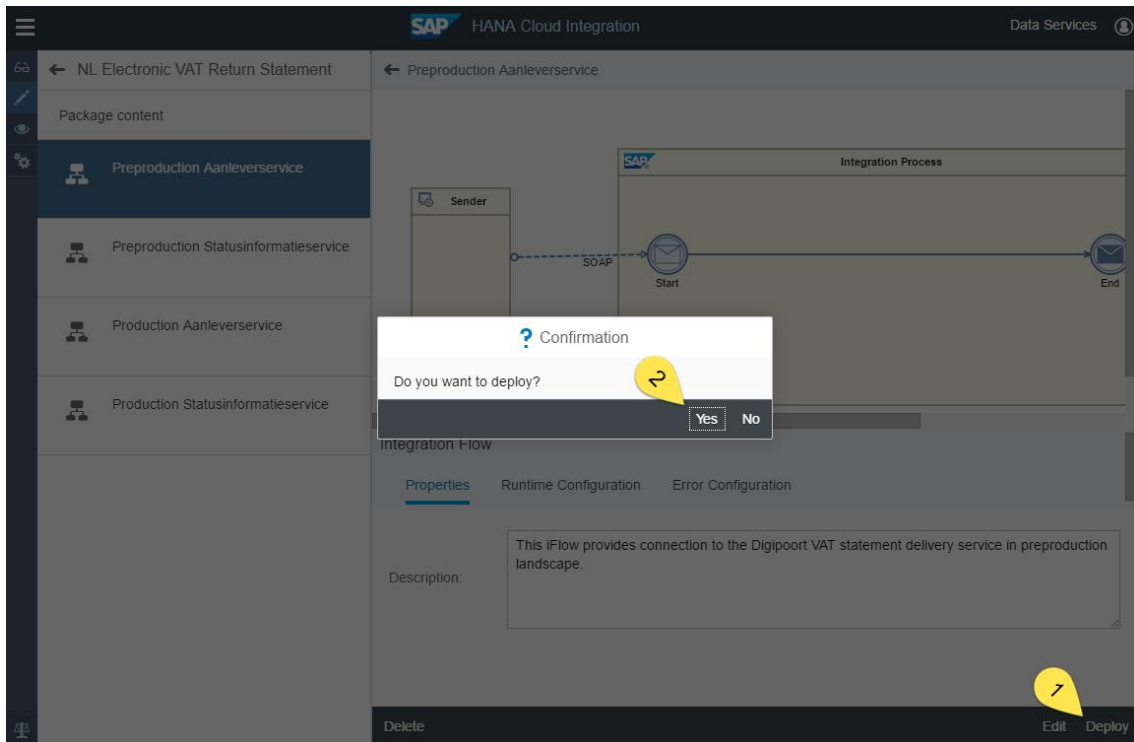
SAP HANA Cloud Integration

Data Services

← NL Electronic VAT Return Statement

Package content

Preproduction Aanleverservice

Preproduction Statusinformatieservice

Production Aanleverservice

Production Statusinformatieservice

← Preproduction Aanleverservice

SAP

Integration Process

Sender

SOAP

Start

End

? Confirmation

Do you want to deploy?

2

Yes No

Integration Flow

Properties Runtime Configuration Error Configuration

Description:

This iFlow provides connection to the Digipoort VAT statement delivery service in preproduction landscape.

1

Delete

Edit Deploy